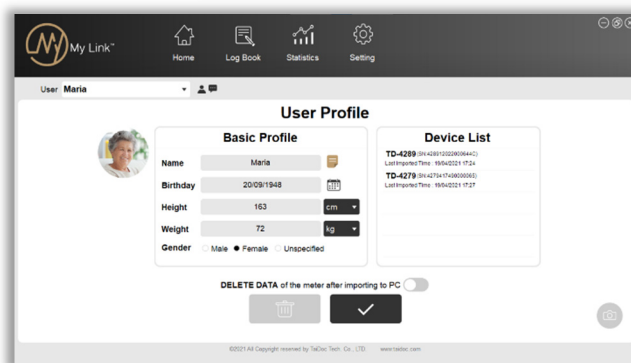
My Link™

Home

Log Book

Statistics

Setting

User Maria

User Profile

Basic Profile

Name Maria

Birthday 20/09/1948

Height 163 cm

Weight 72 kg

Gender Male Female Unspecified

Device List

TD-4289 (SN:4289120220600044C)
Last Imported Time : 19/04/2021 17:24

TD-4279 (SN:4279417400000063)
Last Imported Time : 19/04/2021 17:27

DELETE DATA of the meter after importing to PC

©2021 All Copyright reserved by TaiDoc Tech. Co., LTD. www.taidoc.com